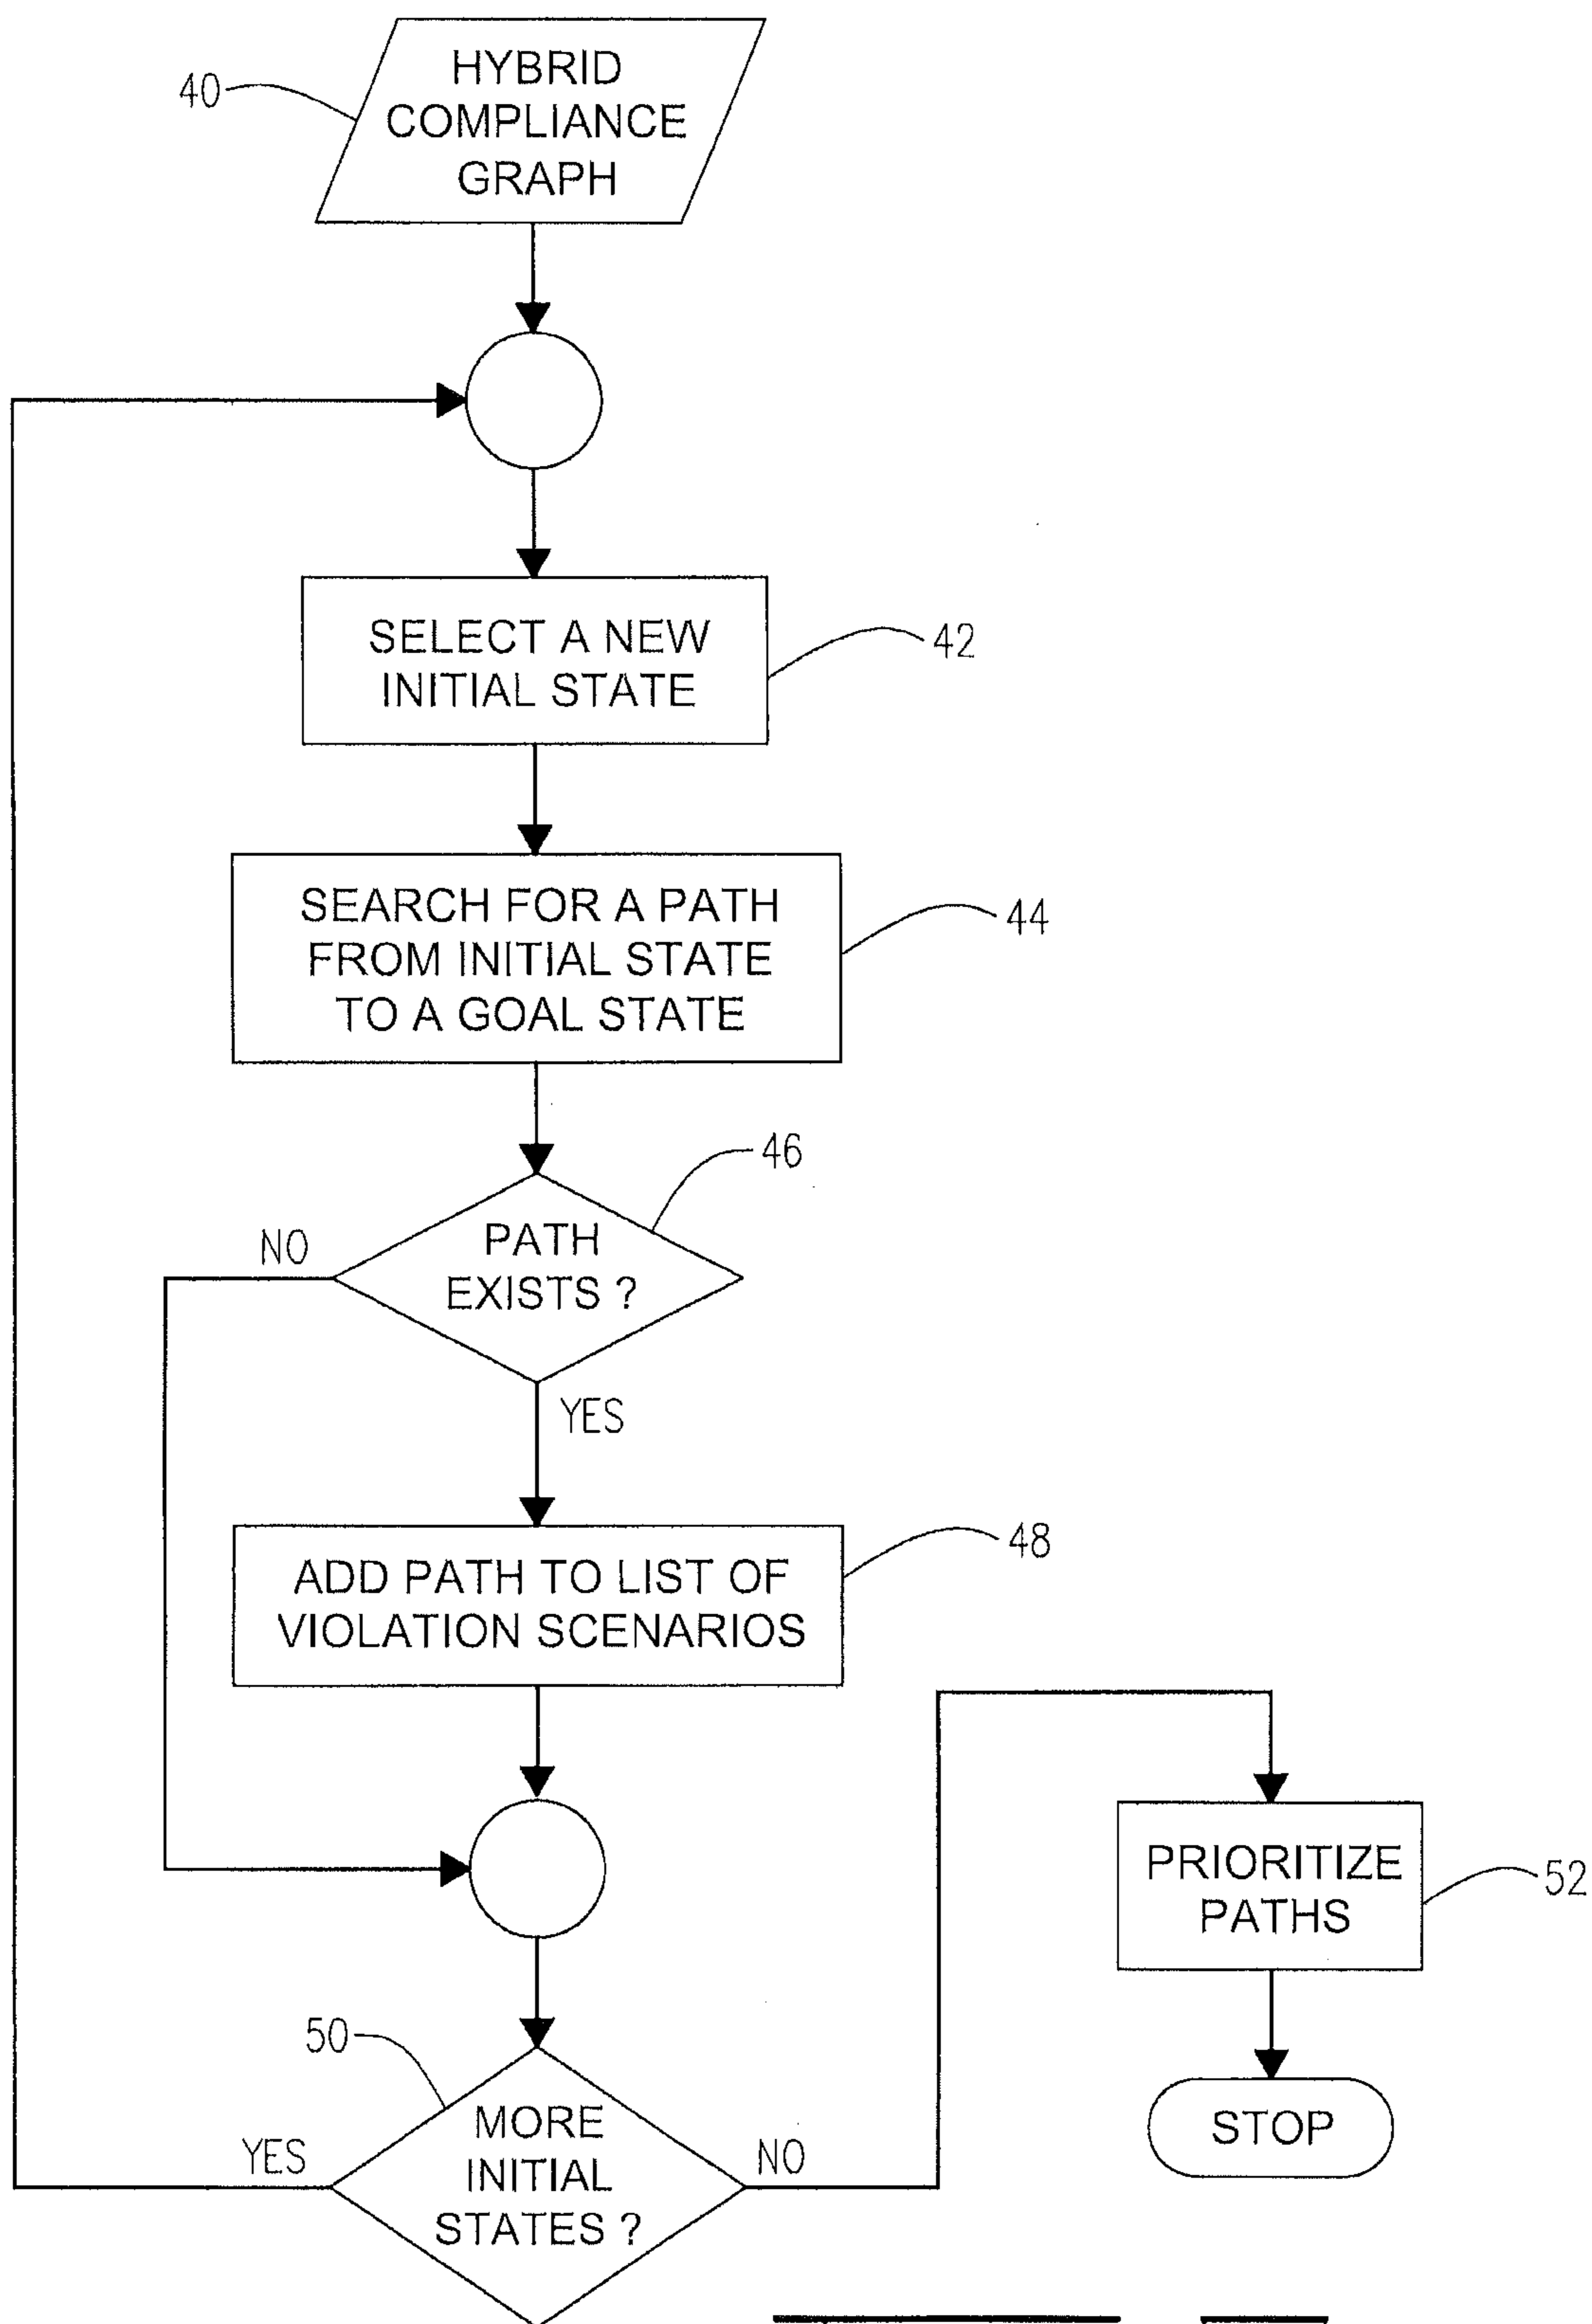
40
HYBRID COMPLIANCE GRAPH

SELECT A NEW INITIAL STATE
42

SEARCH FOR A PATH FROM INITIAL STATE TO A GOAL STATE
44

46
NO
PATH EXISTS ?
YES

ADD PATH TO LIST OF VIOLATION SCENARIOS
48

PRIORITIZE PATHS
52

50
YES
MORE INITIAL STATES ?
NO

STOP